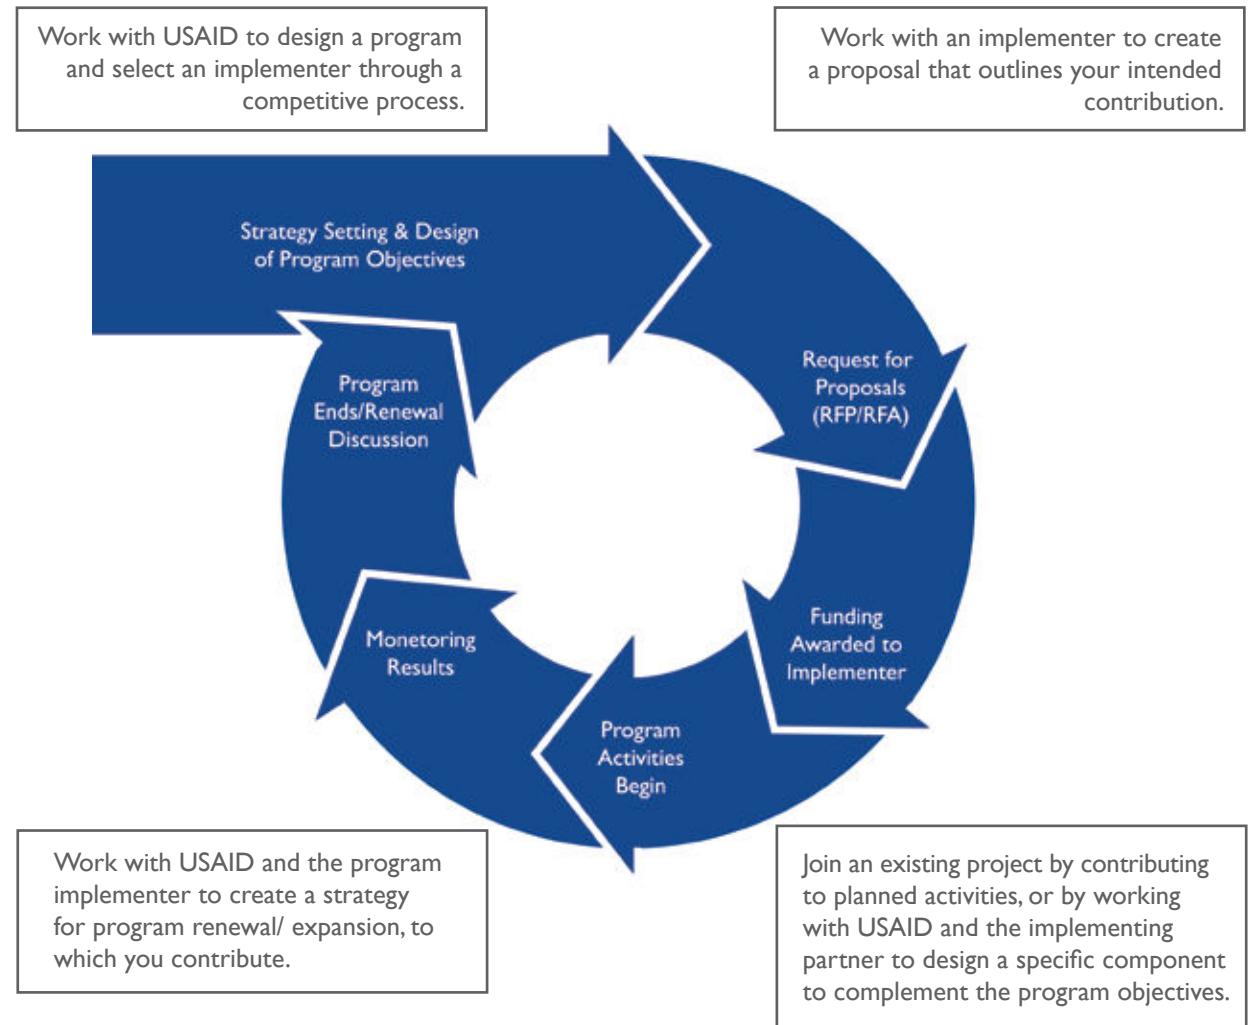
Work with USAID to design a program and select an implementer through a competitive process.

Work with an implementer to create a proposal that outlines your intended contribution.

Strategy Setting & Design of Program Objectives

Request for Proposals (RFP/RFA)

Funding Awarded to Implementer

Program Activities Begin

Monetoring Results

Program Ends/Renewal Discussion

Work with USAID and the program implementer to create a strategy for program renewal/ expansion, to which you contribute.

Join an existing project by contributing to planned activities, or by working with USAID and the implementing partner to design a specific component to complement the program objectives.